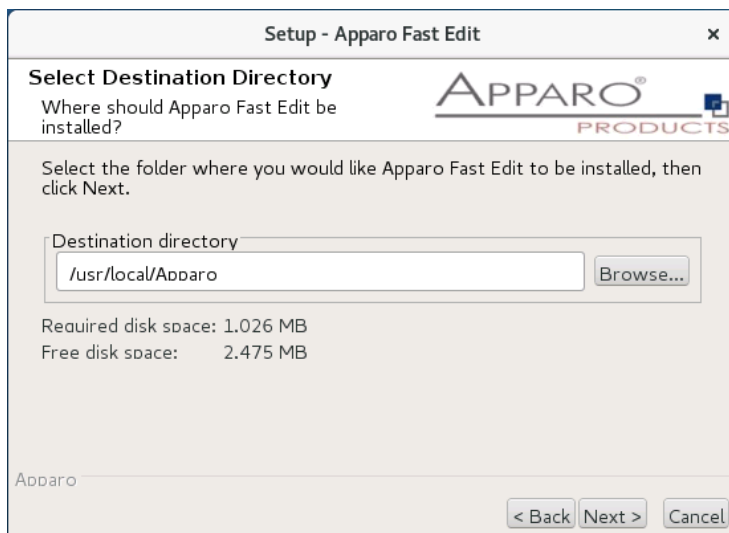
Setup - Apparo Fast Edit ×

Select Destination Directory

Where should Apparo Fast Edit be installed?

APPARO®
PRODUCTS

Select the folder where you would like Apparo Fast Edit to be installed, then click Next.

Destination directory

/usr/local/Apparo

Browse...

Required disk space: 1.026 MB

Free disk space: 2.475 MB

Apparo

< Back Next > Cancel